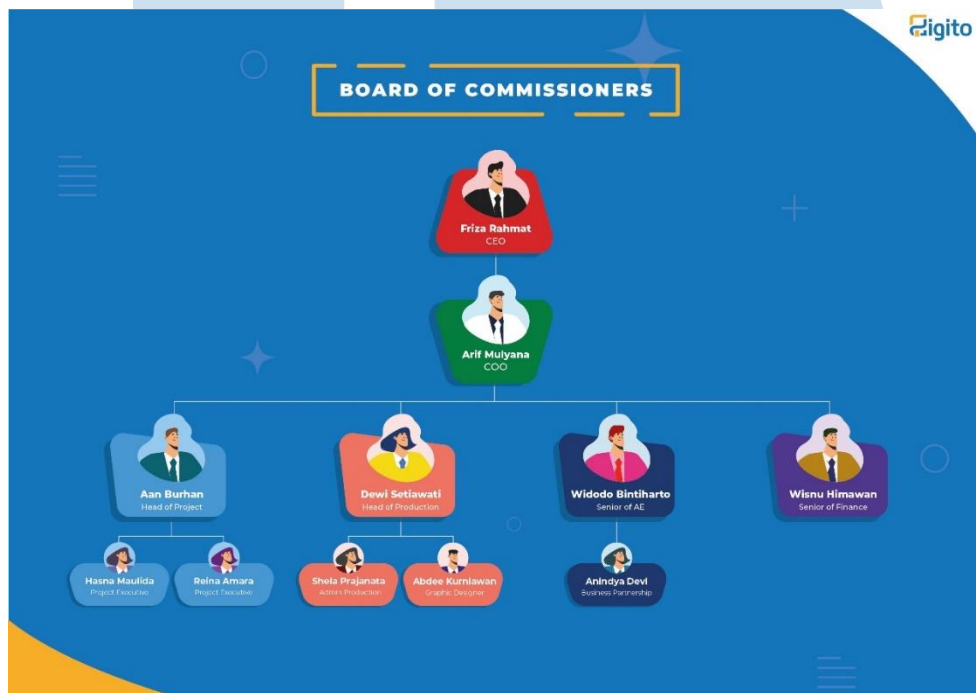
Digito

BOARD OF COMMISSIONERS

Friza Rahmat
CEO

Arif Mulyana
COO

Aan Burhan
Head of Project

Dewi Setiawati
Head of Production

Widodo Bintiharto
Senior of AE

Wisnu Himawan
Senior of Finance

Hasna Maulida
Project Executive

Reina Amara
Project Executive

Shela Prajanata
Admin Production

Abdee Kurniawan
Graphic Designer

Anindya Devi
Business Partnership